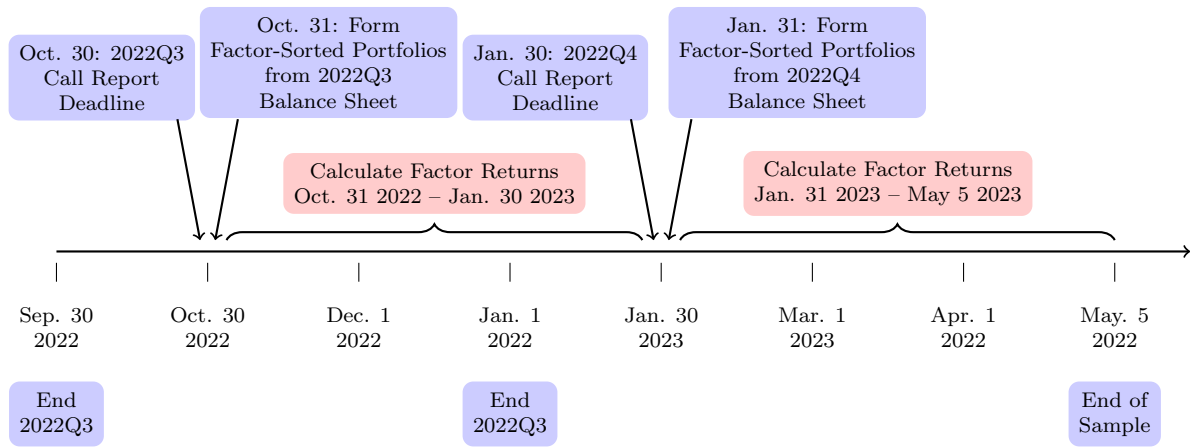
Oct. 30: 2022Q3 Call Report Deadline

Oct. 31: Form Factor-Sorted Portfolios from 2022Q3 Balance Sheet

Jan. 30: 2022Q4 Call Report Deadline

Jan. 31: Form Factor-Sorted Portfolios from 2022Q4 Balance Sheet

Calculate Factor Returns Oct. 31 2022 – Jan. 30 2023

Calculate Factor Returns Jan. 31 2023 – May 5 2023

Sep. 30 2022

Oct. 30 2022

Dec. 1 2022

Jan. 1 2022

Jan. 30 2023

Mar. 1 2023

Apr. 1 2022

May. 5 2022

End 2022Q3

End 2022Q3

End of Sample